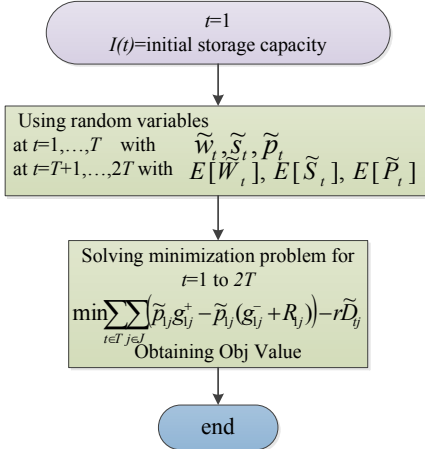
$t$=1
$I(t)$=initial storage capacity

Using random variables
at $t$=1,…,$T$ with $\widetilde{w}_t, \widetilde{s}_t, \widetilde{p}_t$
at $t$=$T$+1,…,2$T$ with $E[\widetilde{W}_t]$, $E[\widetilde{S}_t]$, $E[\widetilde{P}_t]$

Solving minimization problem for $t$=1 to 2$T$
$\min \sum_{t \in T} \sum_{j \in J} \left( \widetilde{p}_{1j} g_{1j}^{+} - \widetilde{p}_{1j} (g_{1j}^{-} + R_{1j}) \right) - r\widetilde{D}_{tj}$
Obtaining Obj Value

end